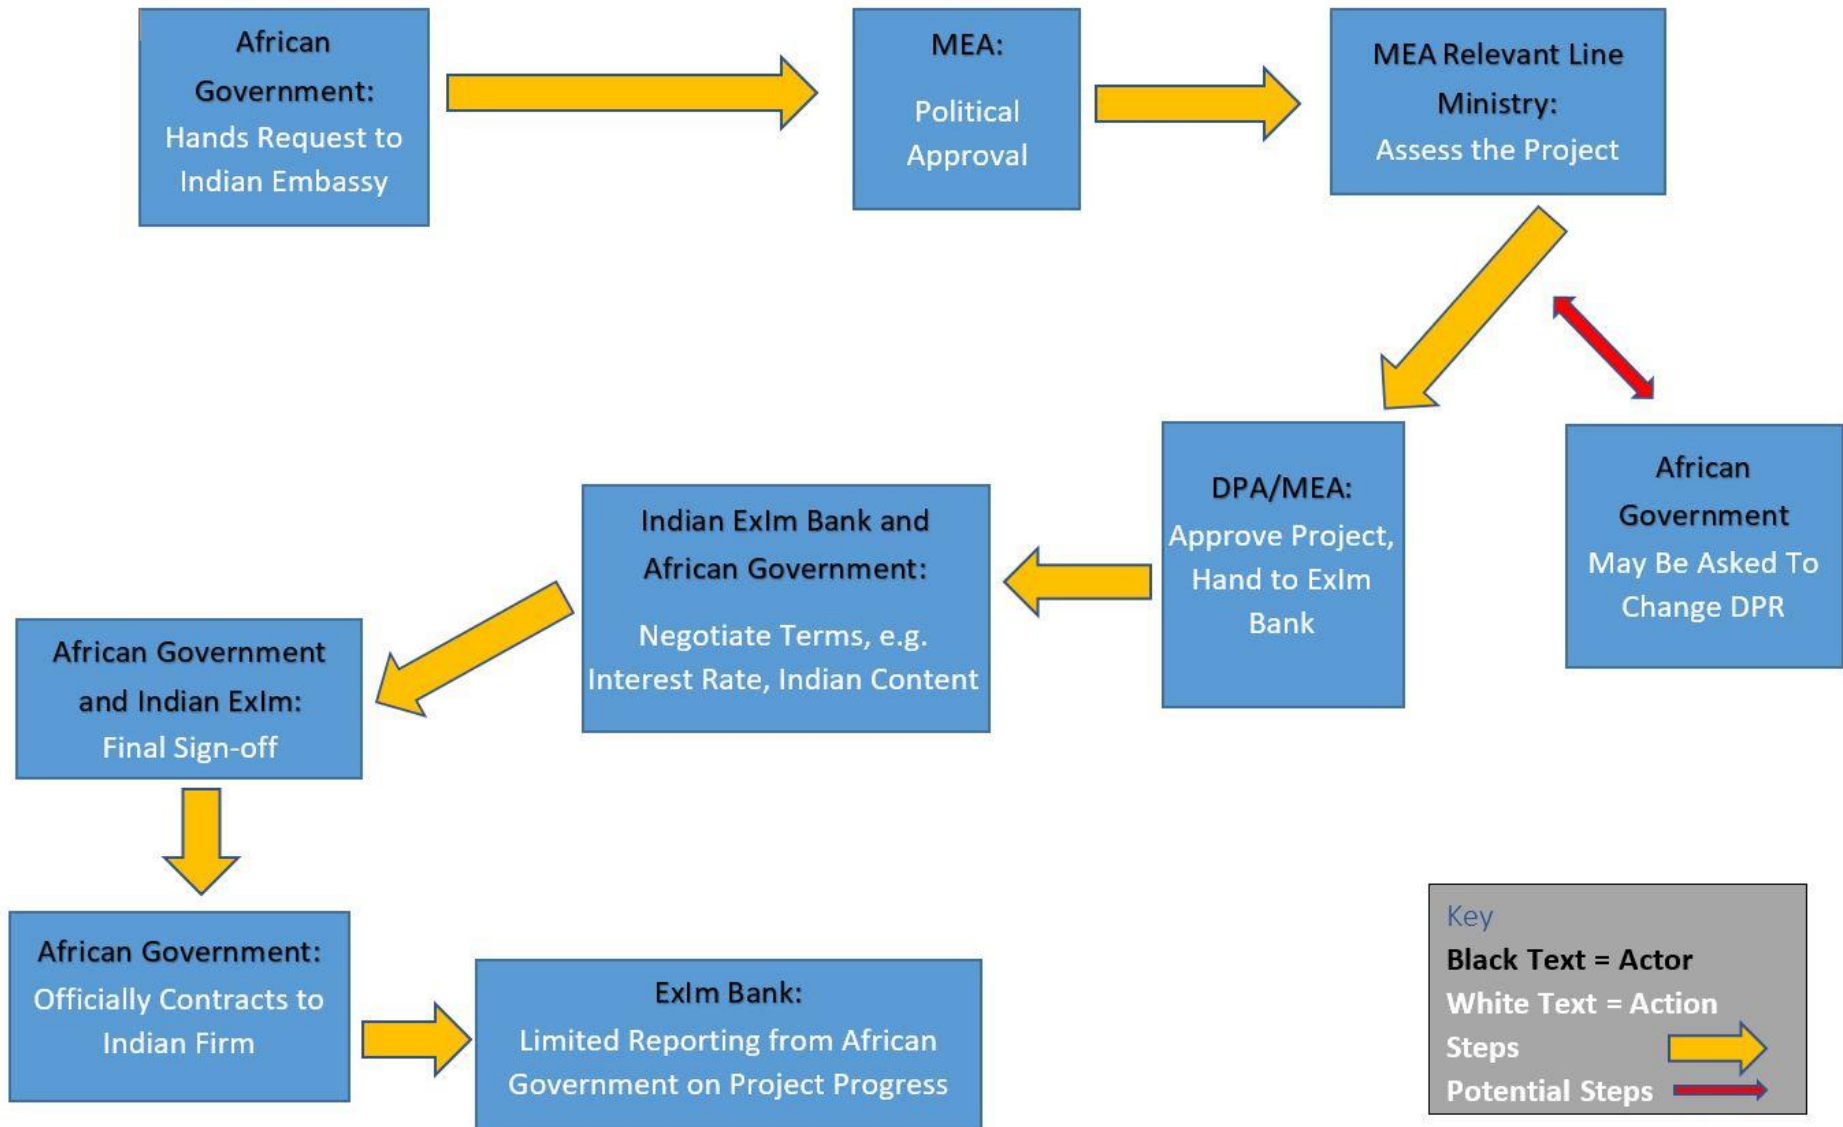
African Government:
Hands Request to Indian Embassy

MEA:
Political Approval

MEA Relevant Line Ministry:
Assess the Project

African Government
May Be Asked To Change DPR

DPA/MEA:
Approve Project, Hand to ExIm Bank

Indian ExIm Bank and African Government:
Negotiate Terms, e.g. Interest Rate, Indian Content

African Government and Indian ExIm:
Final Sign-off

African Government:
Officially Contracts to Indian Firm

ExIm Bank:
Limited Reporting from African Government on Project Progress

Key
Black Text = Actor
White Text = Action
Steps
Potential Steps